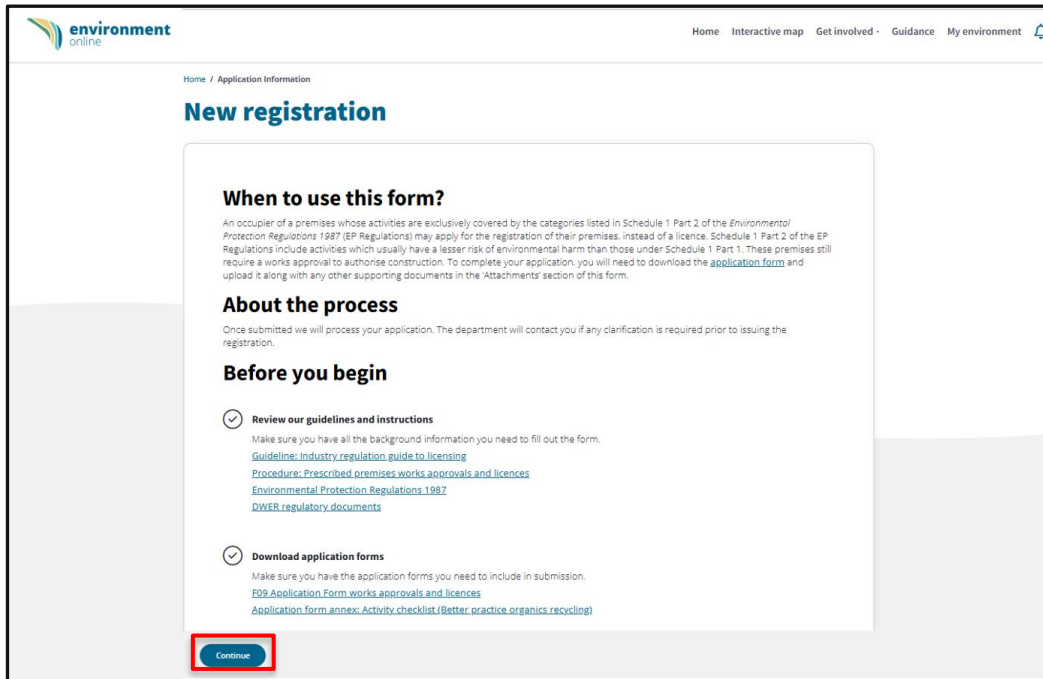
environment online

Home Interactive map Get involved Guidance My environment

Home / Application Information

New registration

When to use this form?

An occupier of a premises whose activities are exclusively covered by the categories listed in Schedule 1 Part 2 of the Environmental Protection Regulations 1987 (EP Regulations) may apply for the registration of their premises, instead of a licence. Schedule 1 Part 2 of the EP Regulations include activities which usually have a lesser risk of environmental harm than those under Schedule 1 Part 1. These premises still require a works approval to authorise construction. To complete your application, you will need to download the application form and upload it along with any other supporting documents in the 'Attachments' section of this form.

About the process

Once submitted we will process your application. The department will contact you if any clarification is required prior to issuing the registration.

Before you begin

Review our guidelines and instructions

Make sure you have all the background information you need to fill out the form.

Guideline: Industry regulation guide to licensing

Procedure: Prescribed premises works approvals and licences

Environmental Protection Regulations 1987

DWER regulatory documents

Download application forms

Make sure you have the application forms you need to include in submission.

F09 Application Form works approvals and licences

Application form annex: Activity checklist (Better practice organics recycling)

Continue